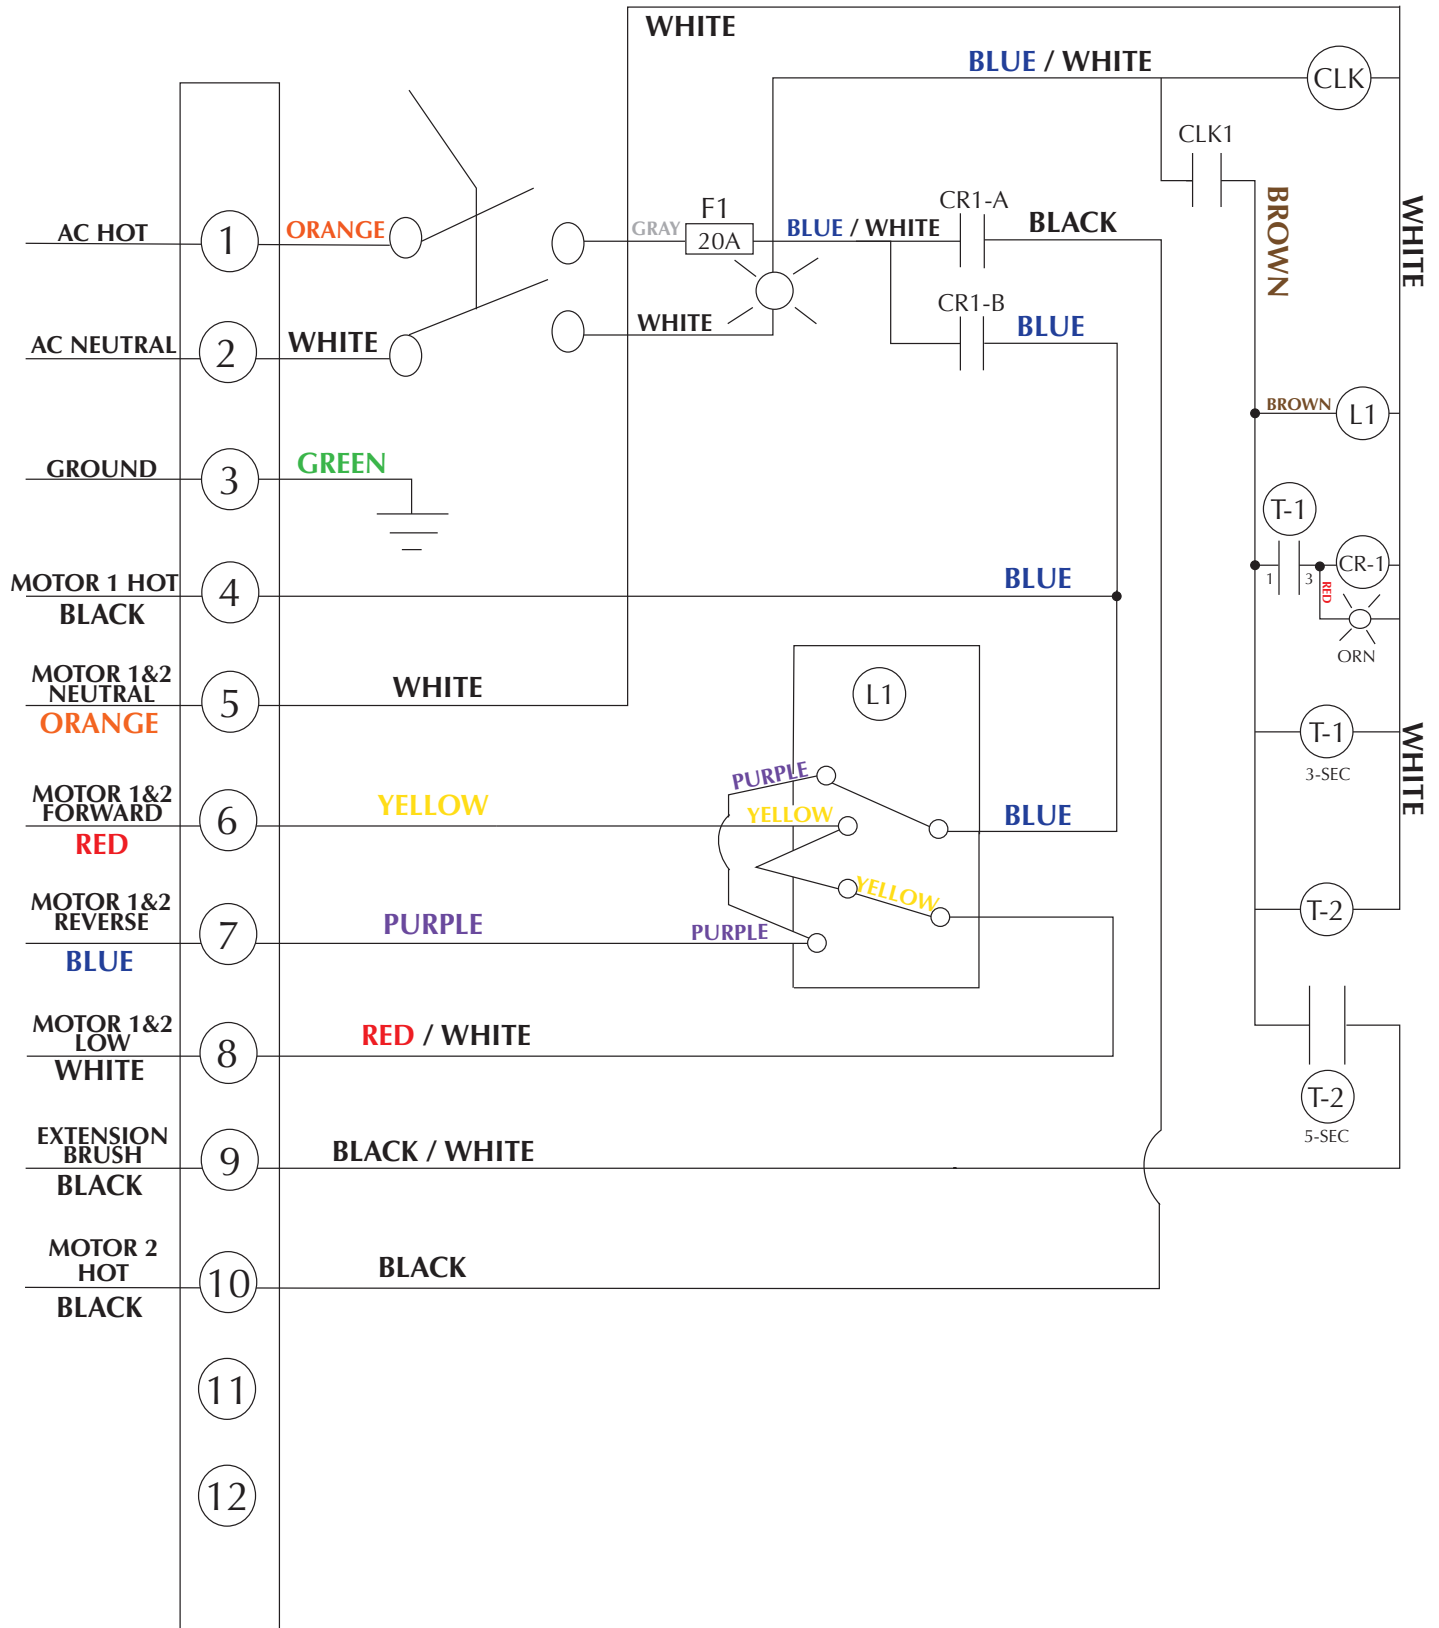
WHITE
BLUE / WHITE
CLK
CLK1
BROWN
WHITE
AC HOT
1
ORANGE
GRAY
F1
20A
BLUE / WHITE
CR1-A
BLACK
AC NEUTRAL
2
WHITE
WHITE
CR1-B
BLUE
BROWN
L1
GROUND
3
GREEN
T-1
CR-1
1
3
RED
ORN
MOTOR 1 HOT
BLACK
4
BLUE
MOTOR 1&2 NEUTRAL
ORANGE
5
WHITE
L1
T-1
3-SEC
WHITE
MOTOR 1&2 FORWARD
RED
6
YELLOW
PURPLE
YELLOW
BLUE
YELLOW
T-2
MOTOR 1&2 REVERSE
BLUE
7
PURPLE
PURPLE
MOTOR 1&2 LOW
WHITE
8
RED / WHITE
T-2
5-SEC
EXTENSION BRUSH
BLACK
9
BLACK / WHITE
MOTOR 2 HOT
BLACK
10
BLACK
11
12